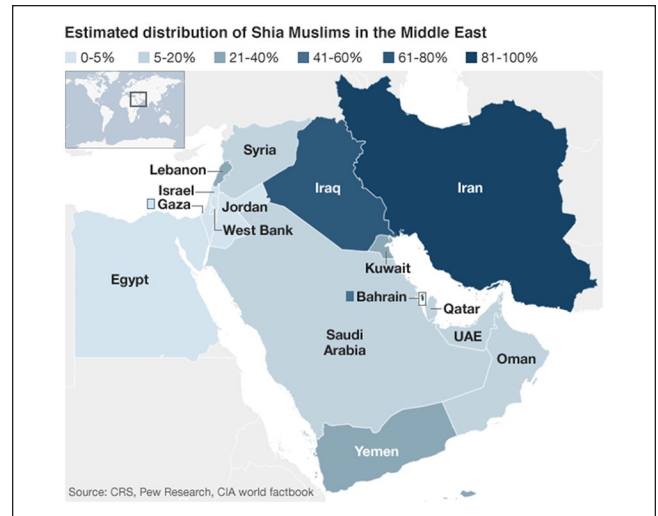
Estimated distribution of Shia Muslims in the Middle East

0-5%
5-20%
21-40%
41-60%
61-80%
81-100%

Syria
Lebanon
Israel
Gaza
Jordan
West Bank
Iraq
Iran
Egypt
Kuwait
Bahrain
Qatar
Saudi Arabia
UAE
Oman
Yemen

Source: CRS, Pew Research, CIA world factbook